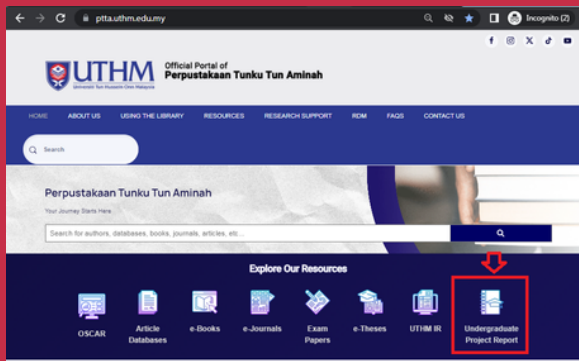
ptta.uthm.edu.my

Incognito (2)

UTHM
Universiti Tun Hussein Onn Malaysia

Official Portal of
Perpustakaan Tunku Tun Aminah

HOME ABOUT US USING THE LIBRARY RESOURCES RESEARCH SUPPORT RDM FAQS CONTACT US

Search

Perpustakaan Tunku Tun Aminah

Your Journey Starts Here

Search for authors, databases, books, journals, articles, etc...

Explore Our Resources

OSCAR

Article Databases

e-Books

e-Journals

Exam Papers

e-Theses

UTHM IR

Undergraduate Project Report